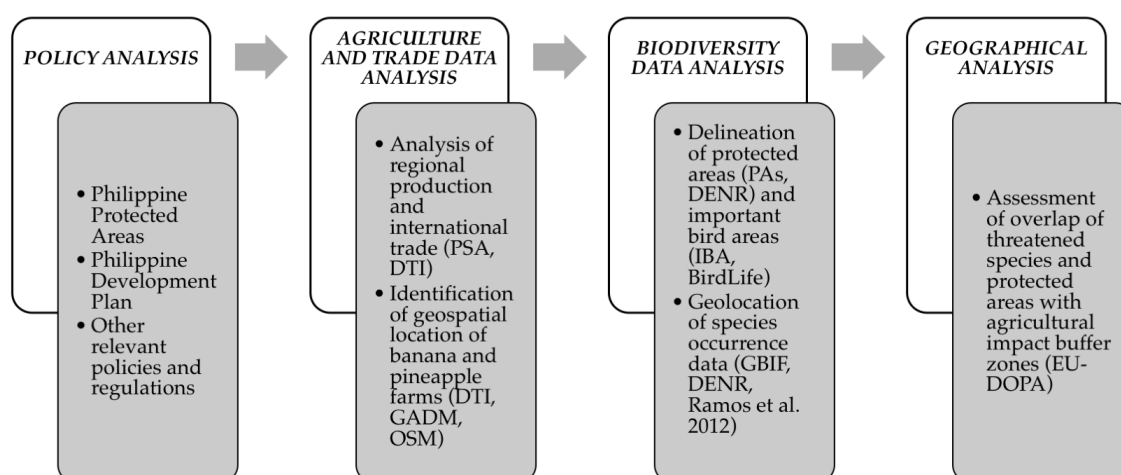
POLICY ANALYSIS

• Philippine Protected Areas
• Philippine Development Plan
• Other relevant policies and regulations

AGRICULTURE AND TRADE DATA ANALYSIS

• Analysis of regional production and international trade (PSA, DTI)
• Identification of geospatial location of banana and pineapple farms (DTI, GADM, OSM)

BIODIVERSITY DATA ANALYSIS

• Delineation of protected areas (PAs, DENR) and important bird areas (IBA, BirdLife)
• Geolocation of species occurrence data (GBIF, DENR, Ramos et al. 2012)

GEOGRAPHICAL ANALYSIS

• Assessment of overlap of threatened species and protected areas with agricultural impact buffer zones (EU-DOPA)